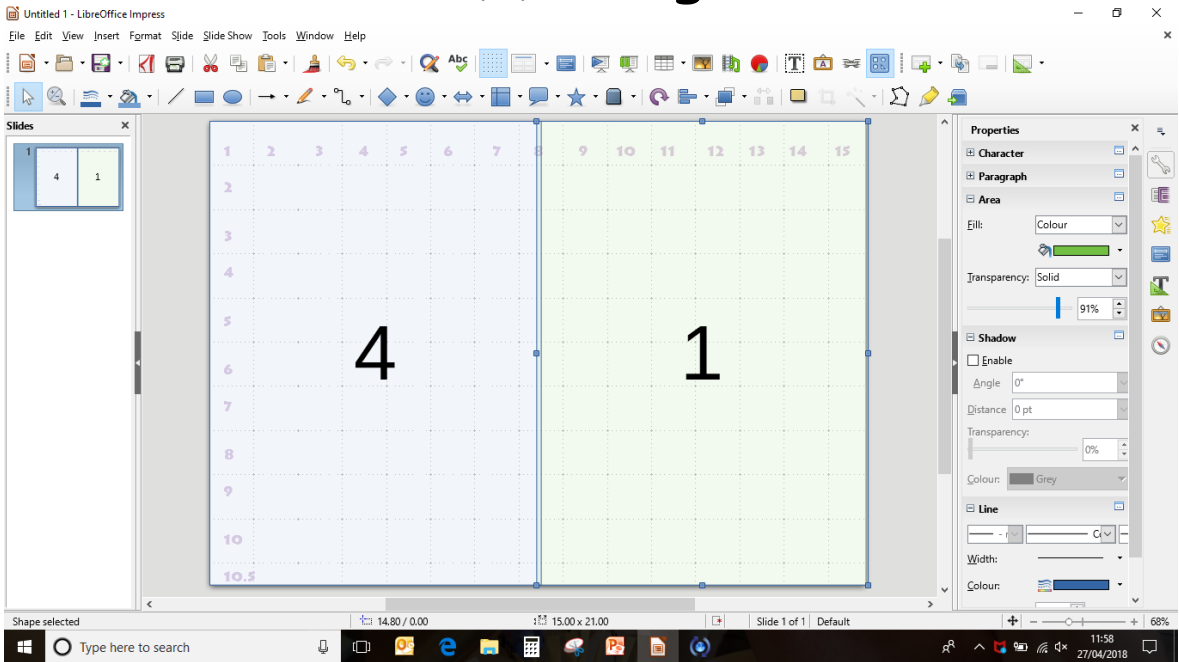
Untitled 1 - LibreOffice Impress

File Edit View Insert Format Slide Slide Show Tools Window Help

Slides

1

4 1

1 2 3 4 5 6 7 8 9 10 11 12 13 14 15

2
3
4
5
6
7
8
9
10
10.5

4

1

Properties
Character
Paragraph
Area
Fill: Colour
Transparency: Solid
91%
Shadow
Enable
Angle 0°
Distance 0 pt
Transparency:
0%
Colour: Grey
Line
Width:
Colour:

Shape selected
14.80 / 0.00
15.00 x 21.00
Slide 1 of 1
Default
68%

Type here to search
11:58
27/04/2018